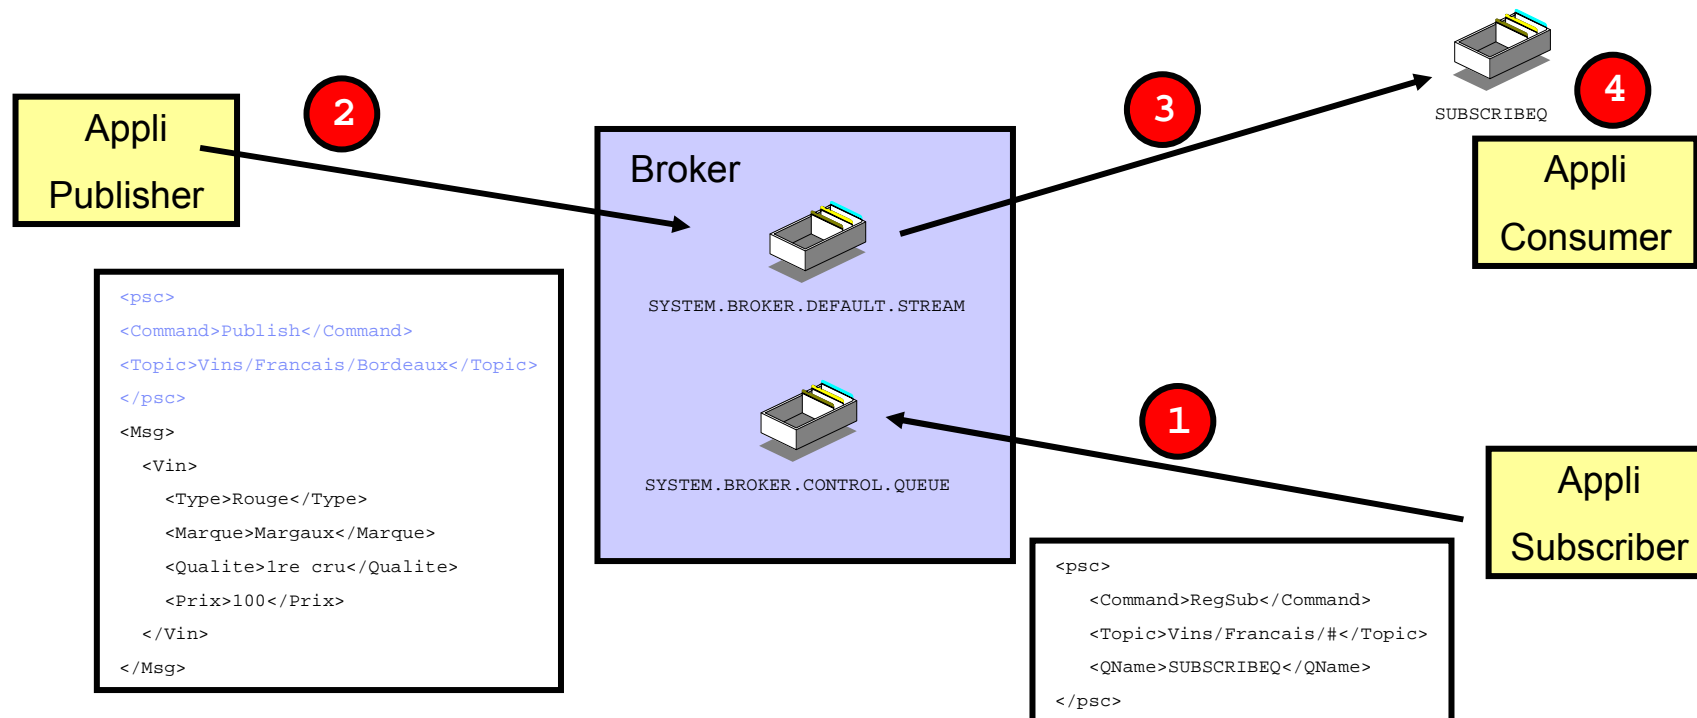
Appli
Publisher

2

Broker

SYSTEM.BROKER.DEFAULT.STREAM

SYSTEM.BROKER.CONTROL.QUEUE

3

SUBSCRIBEQ

4

Appli
Consumer

1

Appli
Subscriber

<psc>
<Command>Publish</Command>
<Topic>Vins/Francais/Bordeaux</Topic>
</psc>
<Msg>
<Vin>
<Type>Rouge</Type>
<Marque>Margaux</Marque>
<Qualite>1re cru</Qualite>
<Prix>100</Prix>
</Vin>
</Msg>

<psc>
<Command>RegSub</Command>
<Topic>Vins/Francais/#</Topic>
<QName>SUBSCRIBEQ</QName>
</psc>